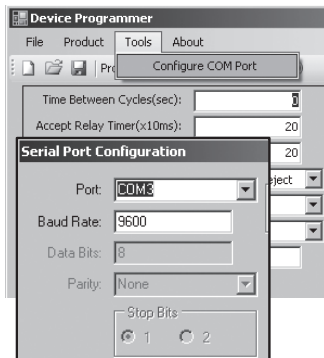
Device Programmer
File Product Tools About
Pr
Configure COM Port
Time Between Cycles(sec): 0
Accept Relay Timer(x10ms): 20
20
Serial Port Configuration
eject
Port: COM3
Baud Rate: 9600
Data Bits: 8
Parity: None
Stop Bits
1 2